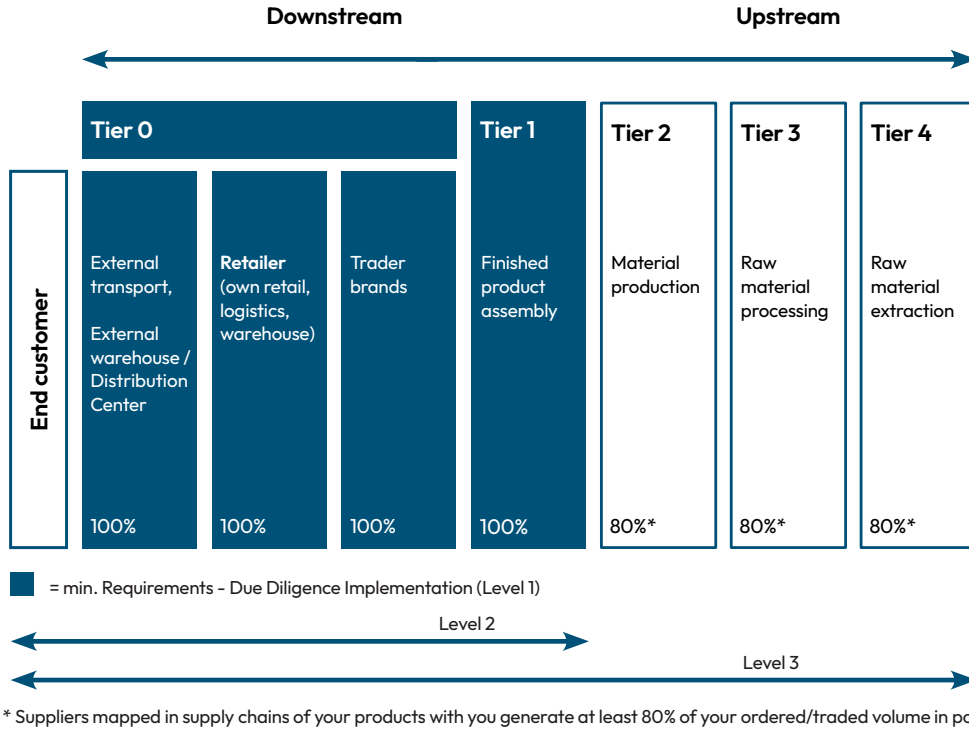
Downstream

Upstream

Tier 0

Tier 1

Tier 2

Tier 3

Tier 4

End customer

External transport,

External warehouse / Distribution Center

100%

**Retailer** (own retail, logistics, warehouse)

100%

Trader brands

100%

Finished product assembly

100%

Material production

80%*

Raw material processing

80%*

Raw material extraction

80%*

= min. Requirements - Due Diligence Implementation (Level 1)

Level 2

Level 3

* Suppliers mapped in supply chains of your products with you generate at least 80% of your ordered/traded volume in p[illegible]